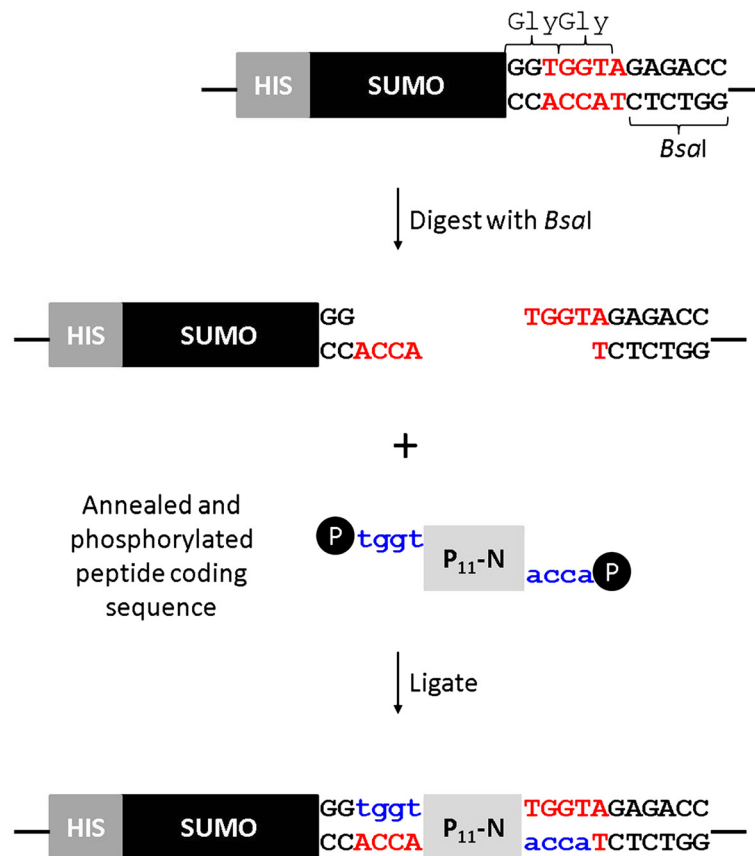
GlyGly

HIS SUMO GGTGGTAGAGACC
CCACCATCTCTGG
BsaI

Digest with BsaI

HIS SUMO GG
CCACCA

TGGTAGAGACC
TCTCTGG

+

Annealed and phosphorylated peptide coding sequence

P tggt $P_{11}$-N acca P

Ligate

HIS SUMO GGtggt
CCACCA
$P_{11}$-N
TGGTAGAGACC
accaTCTCTGG